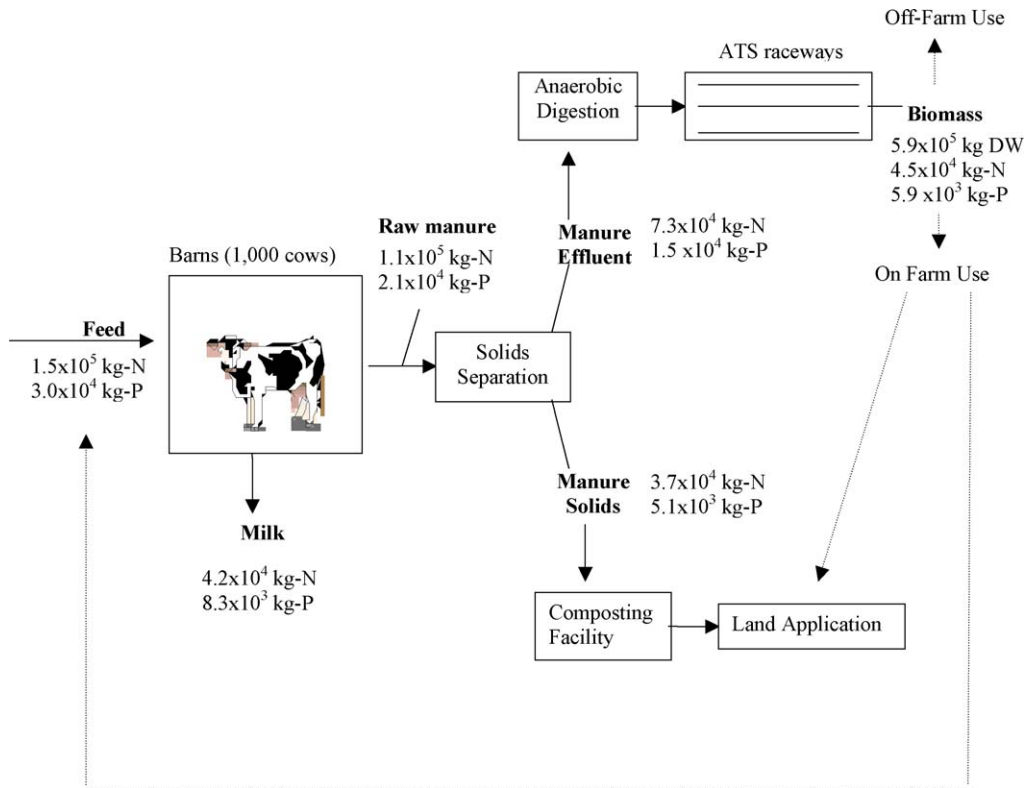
Off-Farm Use

ATS raceways

Anaerobic Digestion

Biomass
$5.9x10^5$ kg DW
$4.5x10^4$ kg-N
$5.9$ x$10^3$ kg-P

Manure Effluent
$7.3x10^4$ kg-N
$1.5$ x$10^4$ kg-P

On Farm Use

Raw manure
$1.1x10^5$ kg-N
$2.1x10^4$ kg-P

Barns (1,000 cows)

Feed
$1.5x10^5$ kg-N
$3.0x10^4$ kg-P

Solids Separation

Manure Solids
$3.7x10^4$ kg-N
$5.1x10^3$ kg-P

Milk
$4.2x10^4$ kg-N
$8.3x10^3$ kg-P

Composting Facility

Land Application